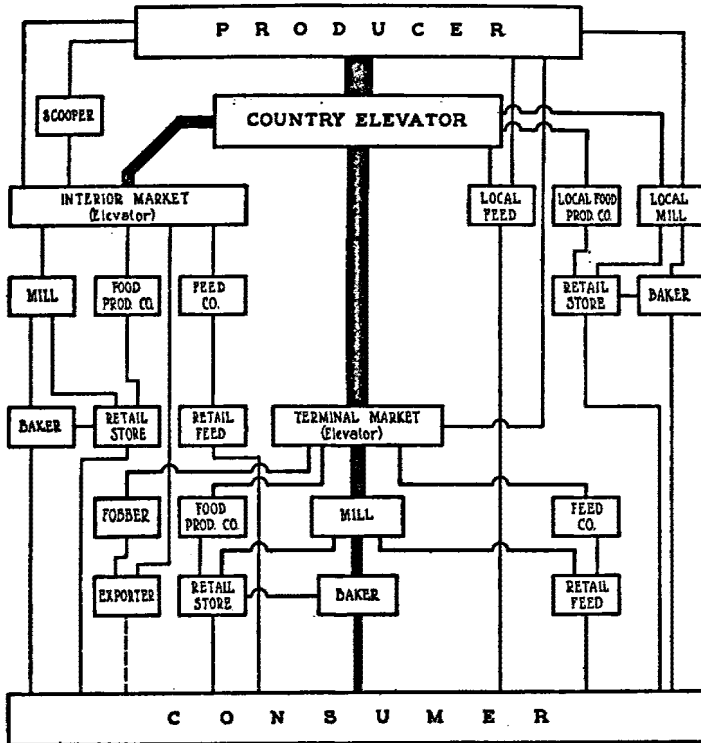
P R O D U C E R

SCOOPER

COUNTRY ELEVATOR

INTERIOR MARKET (Elevator)

LOCAL FEED

LOCAL FOOD PROD. CO.

LOCAL MILL

MILL

FOOD PROD. CO.

FEED CO.

RETAIL STORE

BAKER

BAKER

RETAIL STORE

RETAIL FEED

TERMINAL MARKET (Elevator)

FOBBER

FOOD PROD. CO.

MILL

FEED CO.

EXPORTER

RETAIL STORE

BAKER

RETAIL FEED

C O N S U M E R